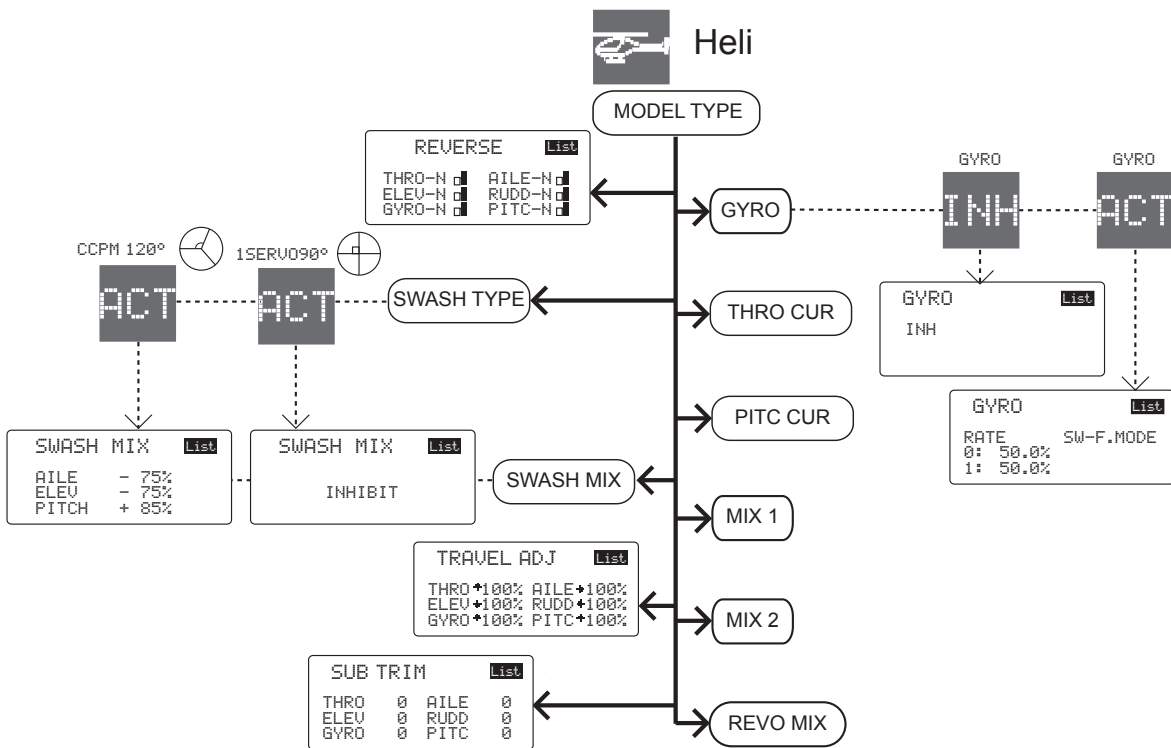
Heli

MODEL TYPE

REVERSE List
THRO-N AILE-N
ELEV-N RUDD-N
GYRO-N PITC-N

GYRO

GYRO
INH

GYRO
ACT

GYRO List
INH

GYRO List
RATE SW-F.MODE
0: 50.0%
1: 50.0%

CCPM 120°
ACT

1SERVO90°
ACT

SWASH TYPE

THRO CUR

PITC CUR

SWASH MIX List
AILE - 75%
ELEV - 75%
PITCH + 85%

SWASH MIX List
INHIBIT

SWASH MIX

MIX 1

TRAVEL ADJ List
THRO↑100% AILE↑100%
ELEV↑100% RUDD↑100%
GYRO↑100% PITC↑100%

MIX 2

SUB TRIM List
THRO 0 AILE 0
ELEV 0 RUDD 0
GYRO 0 PITC 0

REVO MIX